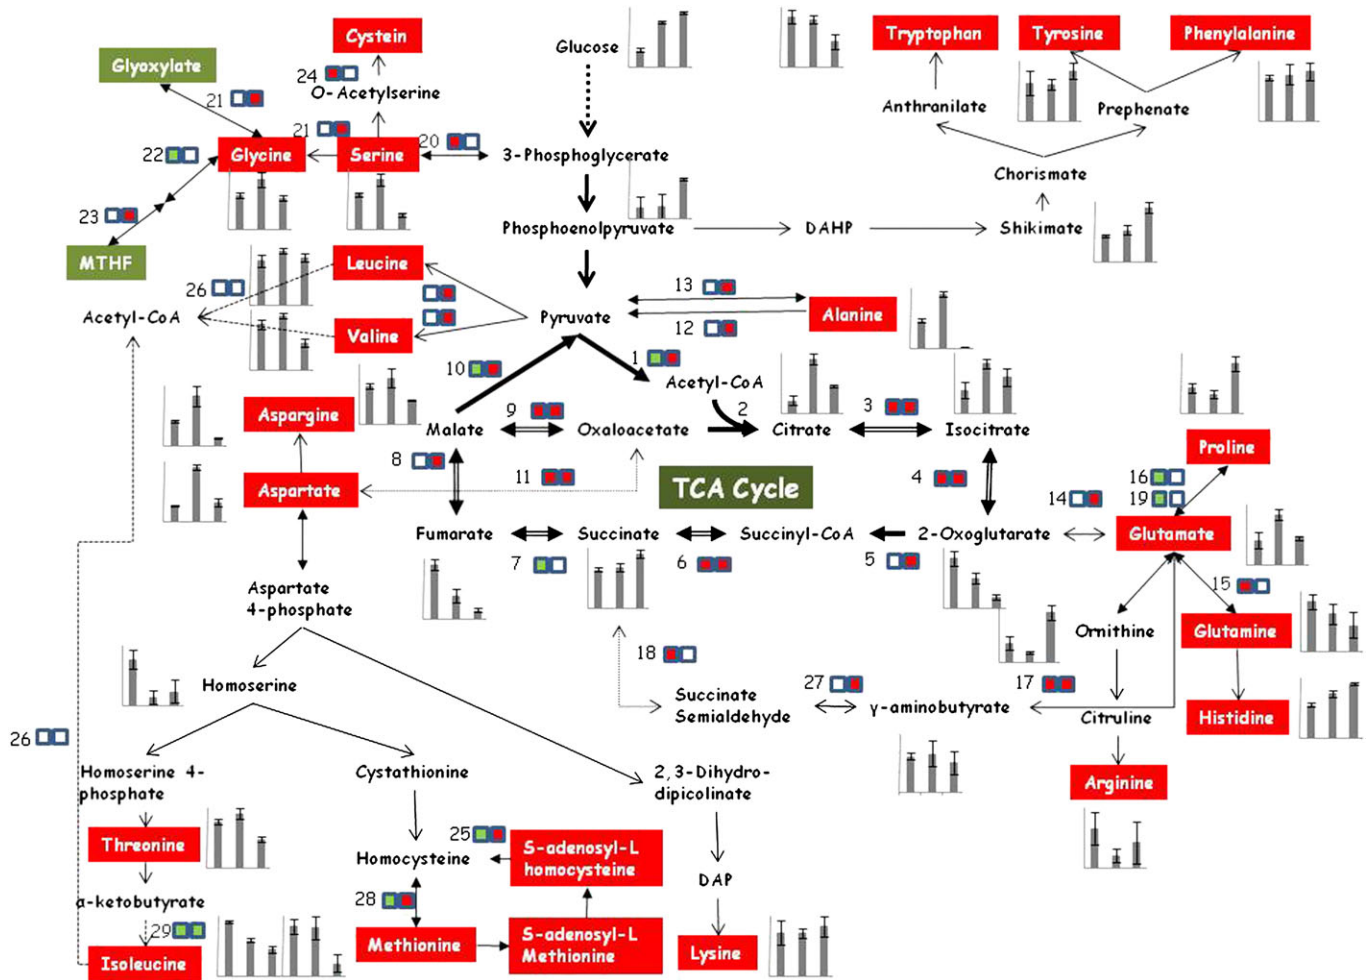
Cystein
Glucose
Tryptophan
Tyrosine
Phenylalanine
Glyoxylate
24
O-Acetylserine
Anthranilate
Prephenate
21
21
20
22
Glycine
Serine
3-Phosphoglycerate
Chorismate
23
Phosphoenolpyruvate
DAHP
Shikimate
MTHF
26
Leucine
13
Acetyl-CoA
Pyruvate
Alanine
Valine
12
10
1
Acetyl-CoA
9
2
3
Asparagine
Malate
Oxaloacetate
Citrate
Isocitrate
Proline
8
11
4
16
TCA Cycle
Aspartate
19
14
Fumarate
Succinate
Succinyl-CoA
2-Oxoglutarate
Glutamate
7
6
5
Aspartate 4-phosphate
15
Ornithine
Glutamine
18
Homoserine
27
17
Succinate Semialdehyde
γ-aminobutyrate
Citruline
Histidine
26
Homoserine 4-phosphate
Cystathionine
2,3-Dihydro-dipicolinate
Arginine
25
Threonine
Homocysteine
S-adenosyl-L homocysteine
DAP
α-ketobutyrate
28
29
Methionine
S-adenosyl-L Methionine
Isoleucine
Lysine